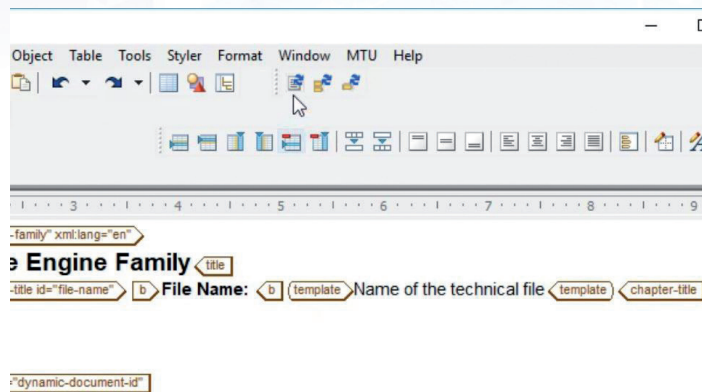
Object Table Tools Styler Format Window MTU Help

3 4 5 6 7 8 9

-family" xml:lang="en"

e Engine Family title

-title id="file-name" b File Name: b template Name of the technical file template chapter-title

="dynamic-document-id"